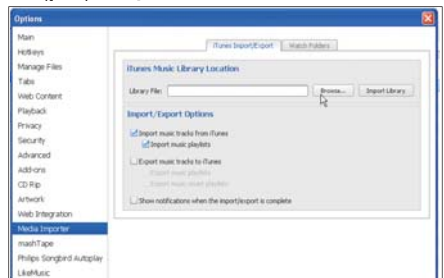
Options

Main
Hotkeys
Manage Files
Tabs
Web Content
Playback
Privacy
Security
Advanced
Add-ons
CD Rip
Artwork
Web Integration
Media Importer
mashTape
Philips Songbird Autoplay
LikeMusic

iTunes Import/Export
Watch Folders

iTunes Music Library Location

Library File:
Browse...
Import Library

Import/Export Options

Import music tracks from iTunes
Import music playlists
Export music tracks to iTunes
Export music playlists
Export music smart playlists
Show notifications when the import/export is complete